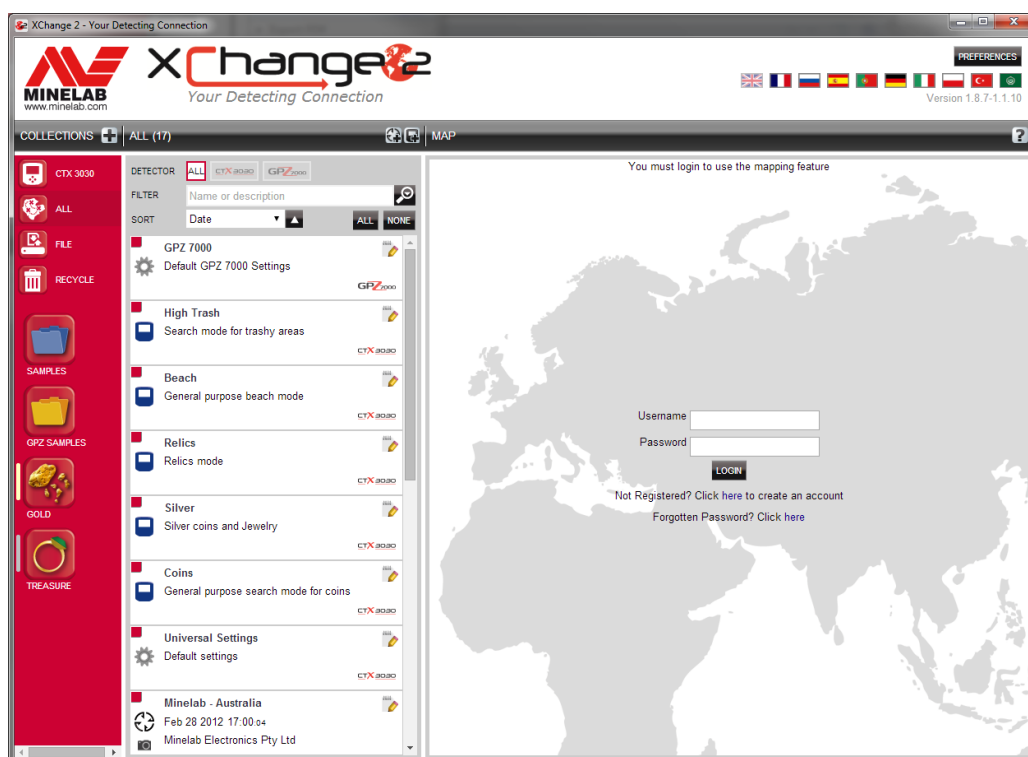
XChange 2 - Your Detecting Connection

MINELAB
www.minelab.com

XChange2
Your Detecting Connection

PREFERENCES

Version 1.8.7-1.1.10

COLLECTIONS
ALL (17)
MAP
?

CTX 3030
ALL
FILE
RECYCLE
SAMPLES
GPZ SAMPLES
GOLD
TREASURE

DETECTOR ALL CTX 3030 GPZ 7000
FILTER Name or description
SORT Date
ALL NONE

GPZ 7000
Default GPZ 7000 Settings
GPZ 7000

High Trash
Search mode for trashy areas
CTX 3030

Beach
General purpose beach mode
CTX 3030

Relics
Relics mode
CTX 3030

Silver
Silver coins and Jewelry
CTX 3030

Coins
General purpose search mode for coins
CTX 3030

Universal Settings
Default settings
CTX 3030

Minelab - Australia
Feb 28 2012 17:00:04
Minelab Electronics Pty Ltd

You must login to use the mapping feature

Username
Password
LOGIN

Not Registered? Click here to create an account

Forgotten Password? Click here